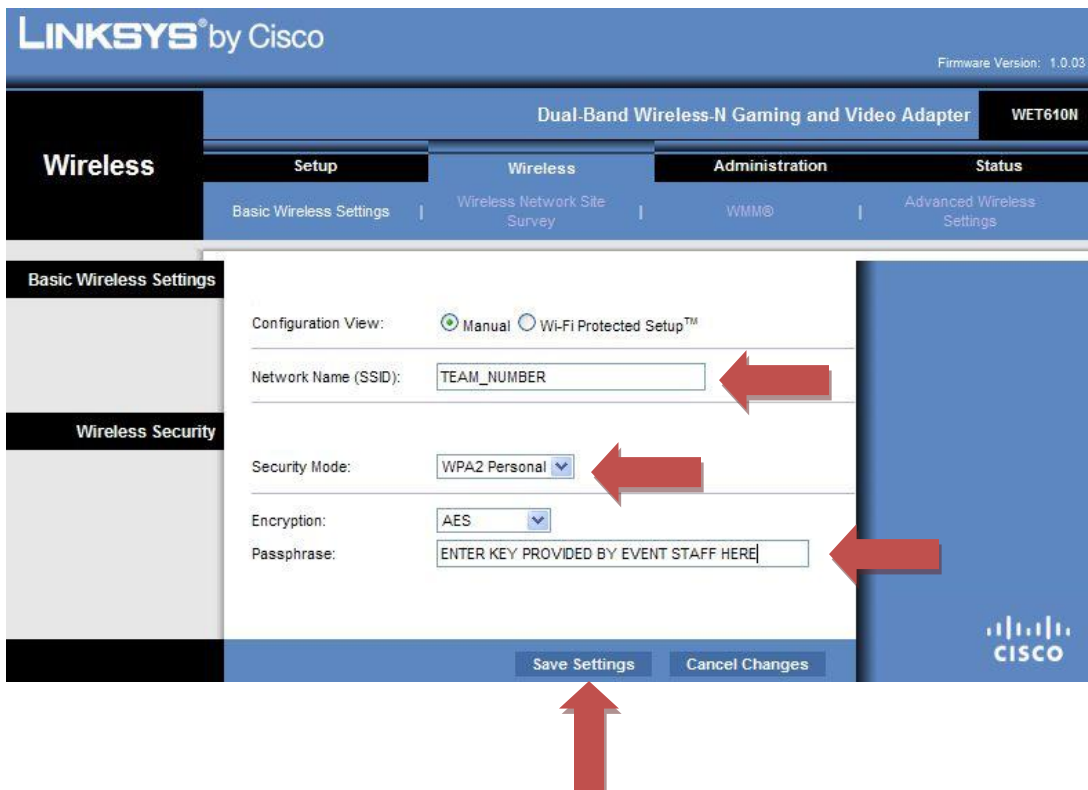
LINKSYS® by Cisco

Firmware Version: 1.0.03

Dual-Band Wireless-N Gaming and Video Adapter WET610N

Wireless

Setup | Wireless | Administration | Status

Basic Wireless Settings | Wireless Network Site Survey | WMM® | Advanced Wireless Settings

Basic Wireless Settings

Configuration View: Manual Wi-Fi Protected Setup™

Network Name (SSID): TEAM_NUMBER

Wireless Security

Security Mode: WPA2 Personal

Encryption: AES

Passphrase: ENTER KEY PROVIDED BY EVENT STAFF HERE

cisco

Save Settings Cancel Changes